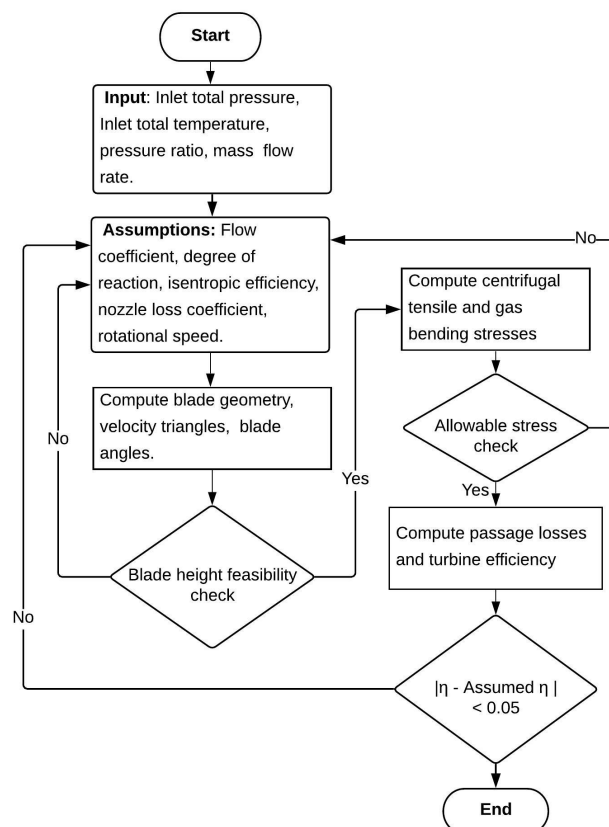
Start

**Input**: Inlet total pressure, Inlet total temperature, pressure ratio, mass flow rate.

**Assumptions:** Flow coefficient, degree of reaction, isentropic efficiency, nozzle loss coefficient, rotational speed.

No

Compute blade geometry, velocity triangles, blade angles.

No

Blade height feasibility check

Yes

Compute centrifugal tensile and gas bending stresses

Allowable stress check

Yes

Compute passage losses and turbine efficiency

No

|η - Assumed η | < 0.05

End